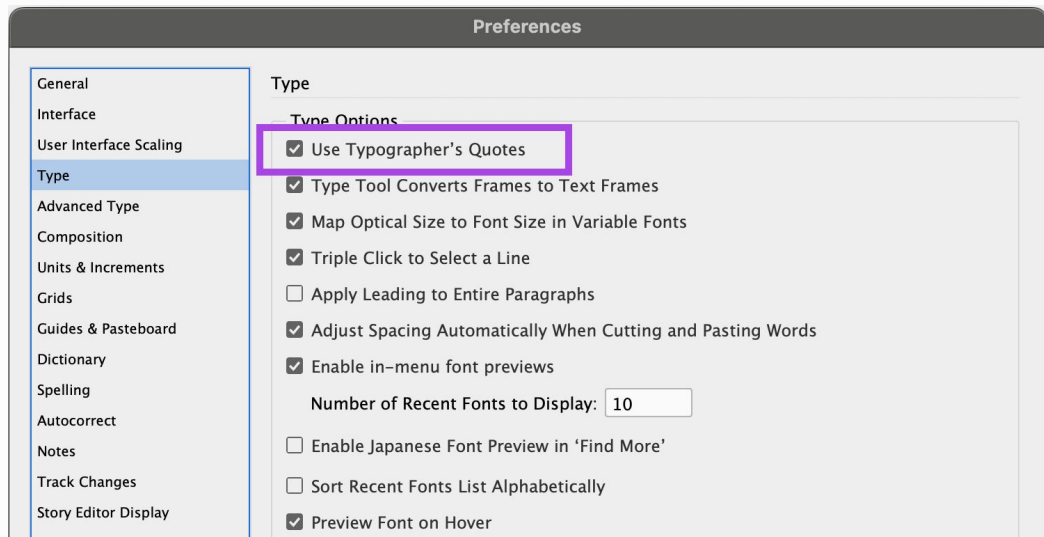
Preferences

General
Interface
User Interface Scaling
Type
Advanced Type
Composition
Units & Increments
Grids
Guides & Pasteboard
Dictionary
Spelling
Autocorrect
Notes
Track Changes
Story Editor Display

Type

Type Options

Use Typographer's Quotes

Type Tool Converts Frames to Text Frames

Map Optical Size to Font Size in Variable Fonts

Triple Click to Select a Line

Apply Leading to Entire Paragraphs

Adjust Spacing Automatically When Cutting and Pasting Words

Enable in-menu font previews

Number of Recent Fonts to Display: 10

Enable Japanese Font Preview in 'Find More'

Sort Recent Fonts List Alphabetically

Preview Font on Hover